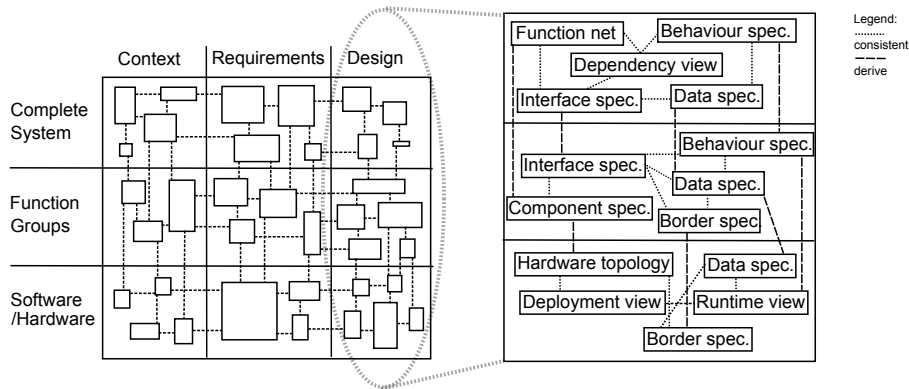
Context
Requirements
Design

Complete System
Function Groups
Software /Hardware

Function net
Behaviour spec.
Dependency view
Interface spec.
Data spec.

Behaviour spec.
Interface spec.
Data spec.
Component spec.
Border spec

Hardware topology
Data spec.
Deployment view
Runtime view
Border spec.

Legend:
consistent
derive